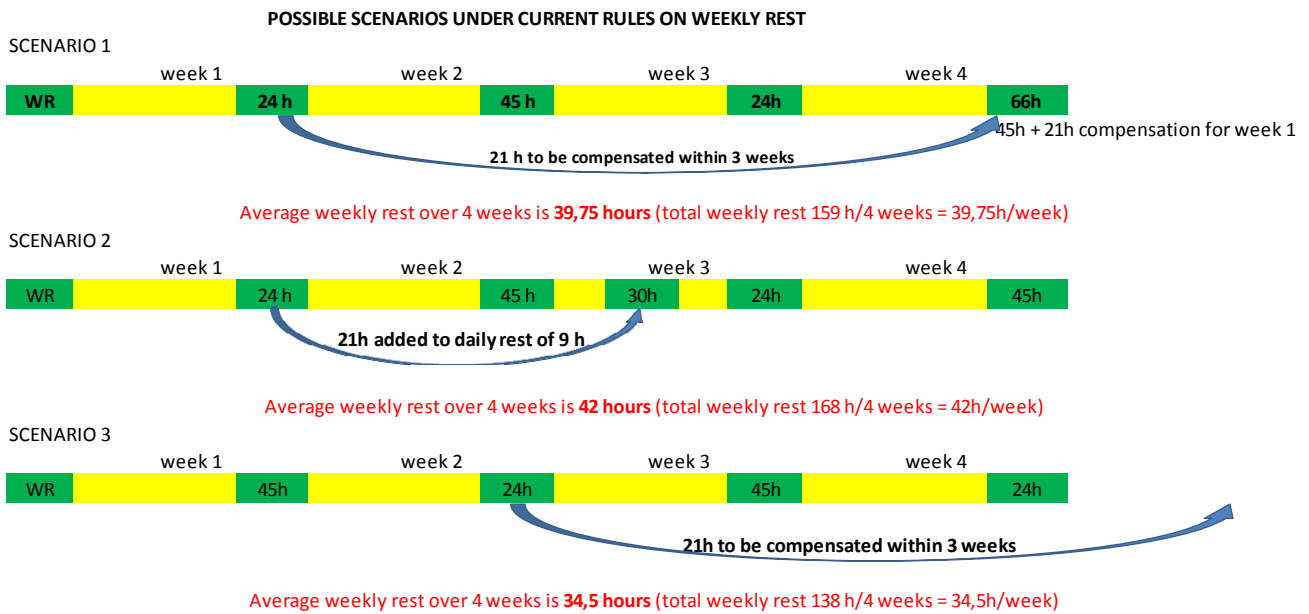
POSSIBLE SCENARIOS UNDER CURRENT RULES ON WEEKLY REST

SCENARIO 1

week 1 week 2 week 3 week 4

WR 24 h 45 h 24h 66h

45h + 21h compensation for week 1

21 h to be compensated within 3 weeks

Average weekly rest over 4 weeks is 39,75 hours (total weekly rest 159 h/4 weeks = 39,75h/week)

SCENARIO 2

week 1 week 2 week 3 week 4

WR 24 h 45 h 30h 24h 45h

21h added to daily rest of 9 h

Average weekly rest over 4 weeks is 42 hours (total weekly rest 168 h/4 weeks = 42h/week)

SCENARIO 3

week 1 week 2 week 3 week 4

WR 45h 24h 45h 24h

21h to be compensated within 3 weeks

Average weekly rest over 4 weeks is 34,5 hours (total weekly rest 138 h/4 weeks = 34,5h/week)